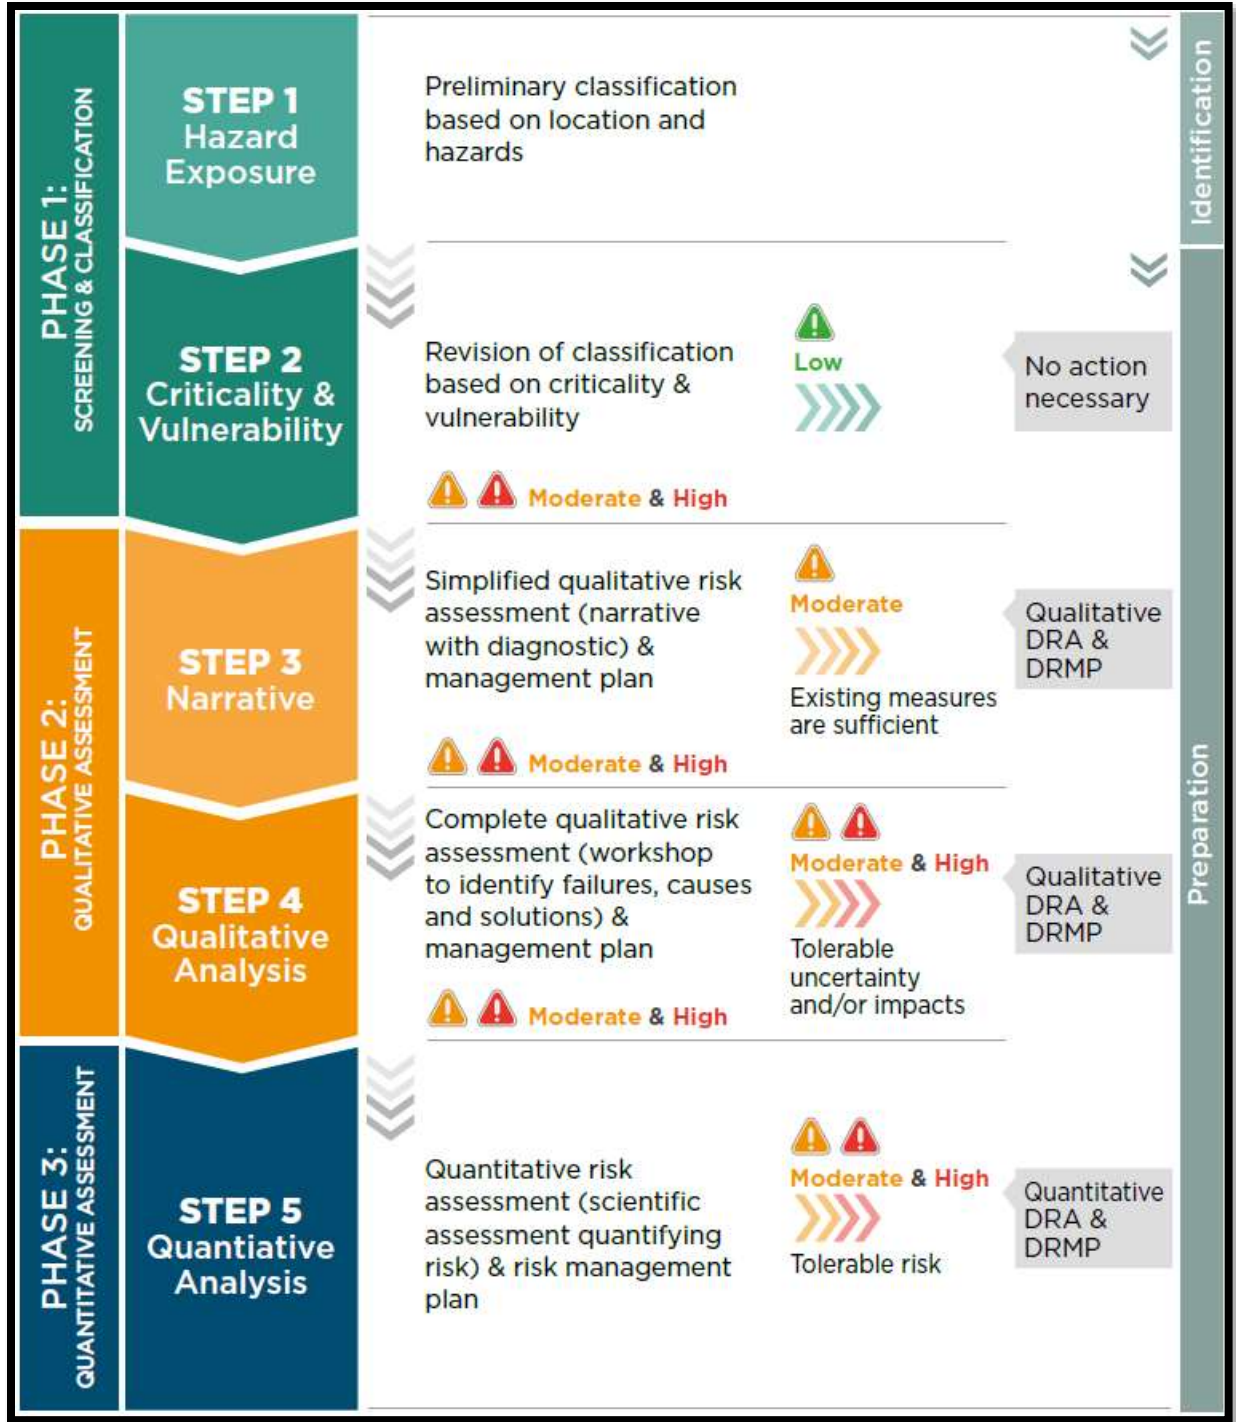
PHASE 1:
SCREENING & CLASSIFICATION

STEP 1
Hazard Exposure

Preliminary classification based on location and hazards

Identification

STEP 2
Criticality & Vulnerability

Revision of classification based on criticality & vulnerability

Low

No action necessary

Moderate & High

PHASE 2:
QUALITATIVE ASSESSMENT

STEP 3
Narrative

Simplified qualitative risk assessment (narrative with diagnostic) & management plan

Moderate

Existing measures are sufficient

Qualitative DRA & DRMP

Moderate & High

STEP 4
Qualitative Analysis

Complete qualitative risk assessment (workshop to identify failures, causes and solutions) & management plan

Moderate & High

Tolerable uncertainty and/or impacts

Qualitative DRA & DRMP

Moderate & High

Preparation

PHASE 3:
QUANTITATIVE ASSESSMENT

STEP 5
Quantiative Analysis

Quantitative risk assessment (scientific assessment quantifying risk) & risk management plan

Moderate & High

Tolerable risk

Quantitative DRA & DRMP